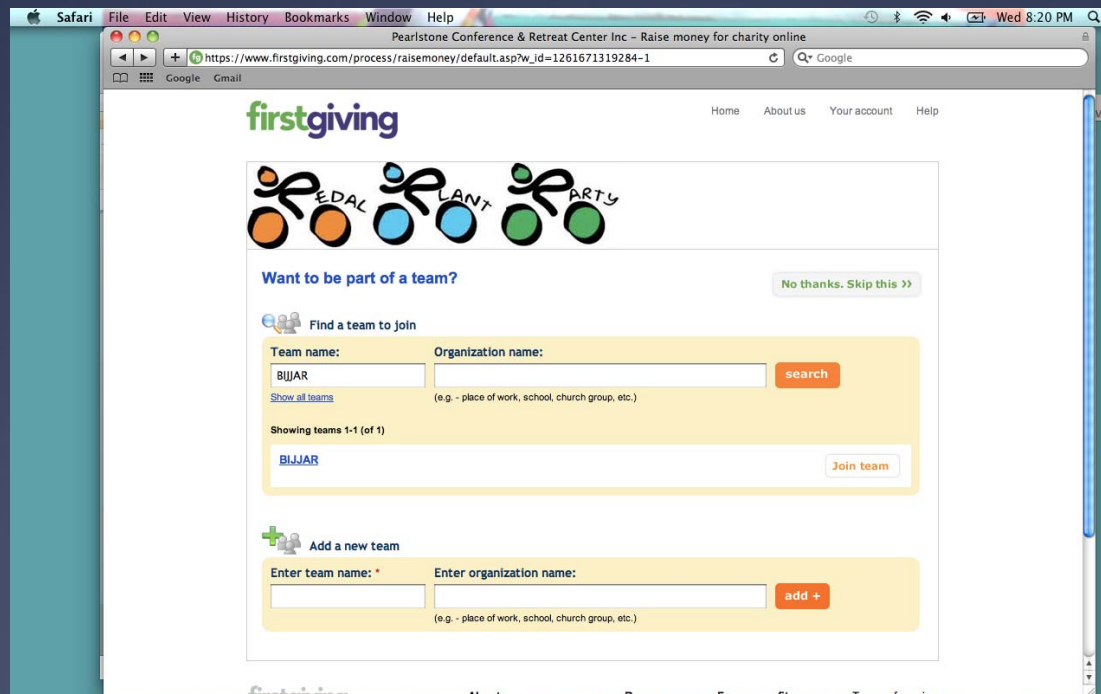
Safari File Edit View History Bookmarks Window Help

Wed 8:20 PM

Pearlstone Conference & Retreat Center Inc - Raise money for charity online

https://www.firstgiving.com/process/raisemoney/default.asp?w_id=1261671319284-1

Google

Google Gmail

firstgiving

Home About us Your account Help

EDAL LANT ARTY

Want to be part of a team?

No thanks. Skip this »

Find a team to join

Team name: Organization name:

BIJJAR

search

Show all teams

(e.g. - place of work, school, church group, etc.)

Showing teams 1-1 (of 1)

BIJJAR

Join team

Add a new team

Enter team name: * Enter organization name:

add +

(e.g. - place of work, school, church group, etc.)